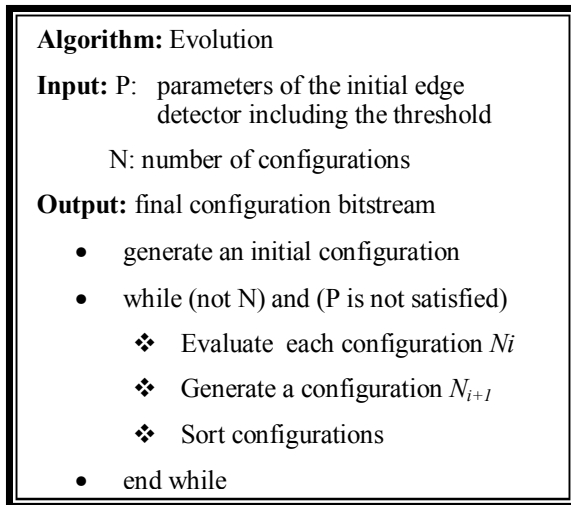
**Algorithm:** Evolution

**Input:** P: parameters of the initial edge detector including the threshold

N: number of configurations

**Output:** final configuration bitstream

- generate an initial configuration
- while (not N) and (P is not satisfied)
  - ❖ Evaluate each configuration *Ni*
  - ❖ Generate a configuration $N_{i+1}$
  - ❖ Sort configurations
- end while